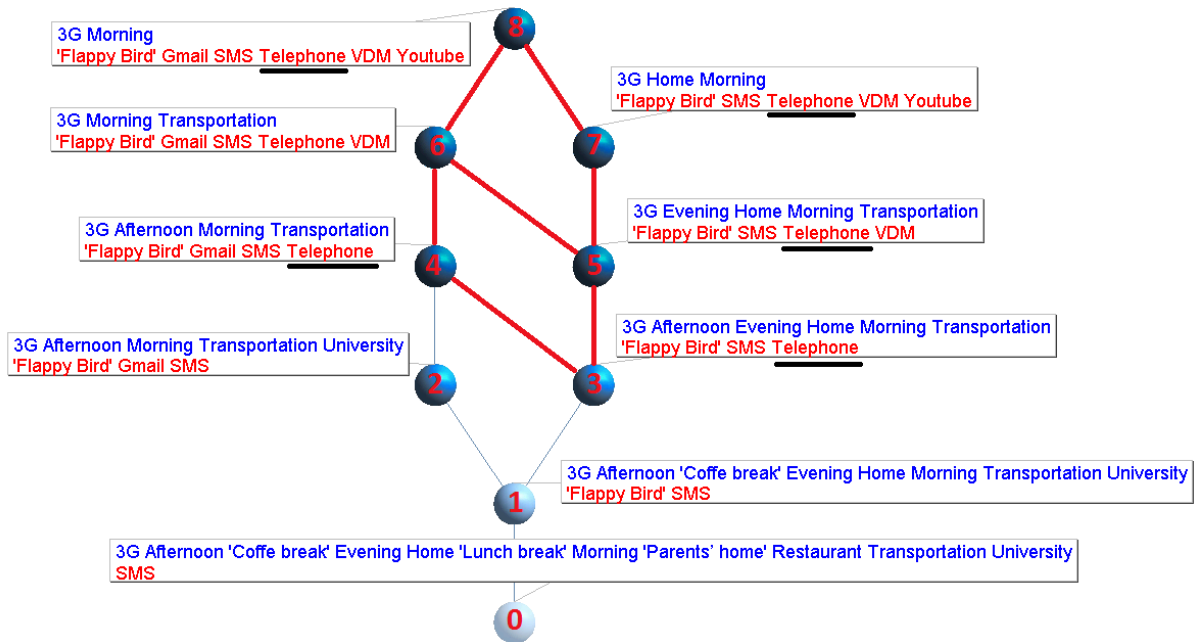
8

3G Morning
'Flappy Bird' Gmail SMS Telephone VDM Youtube

3G Home Morning
'Flappy Bird' SMS Telephone VDM Youtube

3G Morning Transportation
'Flappy Bird' Gmail SMS Telephone VDM

6

7

3G Evening Home Morning Transportation
'Flappy Bird' SMS Telephone VDM

3G Afternoon Morning Transportation
'Flappy Bird' Gmail SMS Telephone

4

5

3G Afternoon Evening Home Morning Transportation
'Flappy Bird' SMS Telephone

3G Afternoon Morning Transportation University
'Flappy Bird' Gmail SMS

2

3

3G Afternoon 'Coffe break' Evening Home Morning Transportation University
'Flappy Bird' SMS

1

3G Afternoon 'Coffe break' Evening Home 'Lunch break' Morning 'Parents' home' Restaurant Transportation University
SMS

0